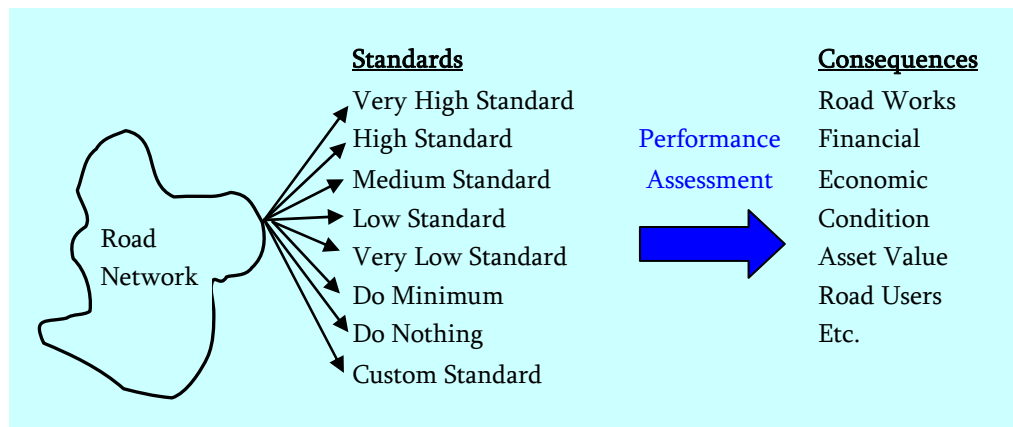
Road Network

Standards
Very High Standard
High Standard
Medium Standard
Low Standard
Very Low Standard
Do Minimum
Do Nothing
Custom Standard

Performance Assessment

Consequences
Road Works
Financial
Economic
Condition
Asset Value
Road Users
Etc.